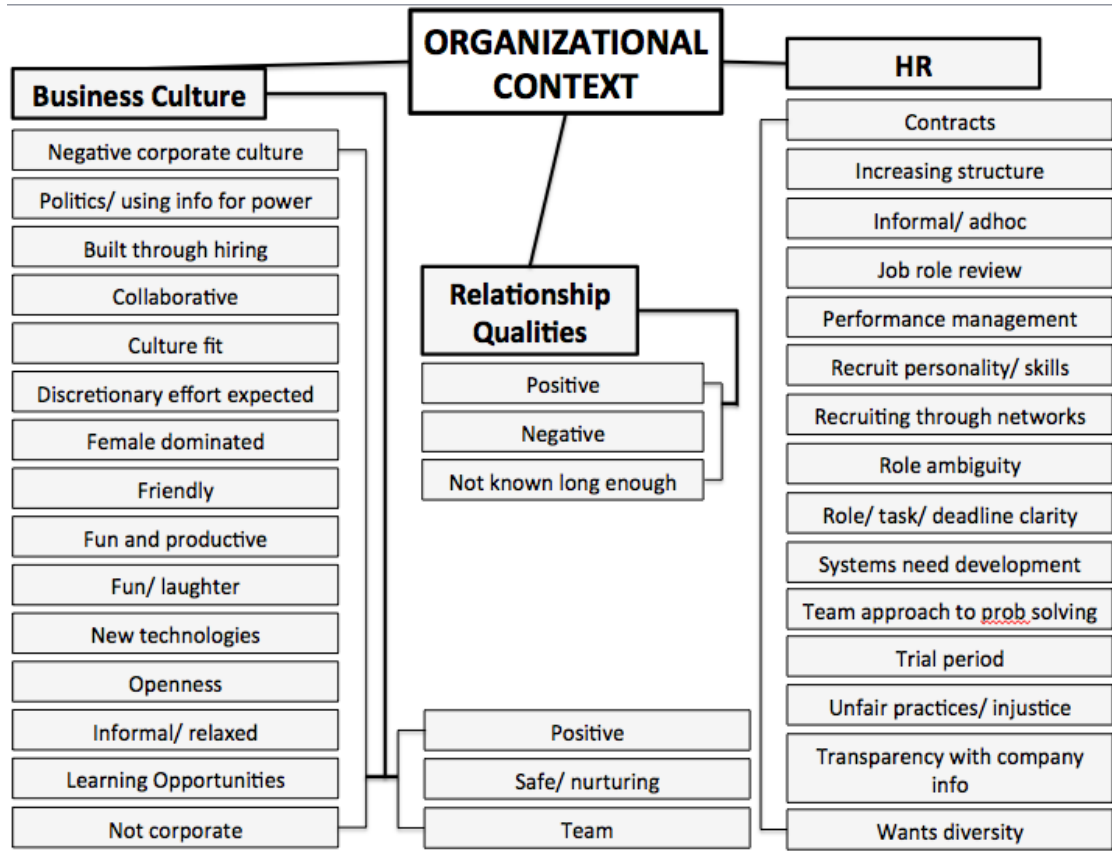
ORGANIZATIONAL CONTEXT

Business Culture

Negative corporate culture
Politics/ using info for power
Built through hiring
Collaborative
Culture fit
Discretionary effort expected
Female dominated
Friendly
Fun and productive
Fun/ laughter
New technologies
Openness
Informal/ relaxed
Learning Opportunities
Not corporate

Positive
Safe/ nurturing
Team

Relationship Qualities

Positive
Negative
Not known long enough

HR

Contracts
Increasing structure
Informal/ adhoc
Job role review
Performance management
Recruit personality/ skills
Recruiting through networks
Role ambiguity
Role/ task/ deadline clarity
Systems need development
Team approach to prob solving
Trial period
Unfair practices/ injustice
Transparency with company info
Wants diversity